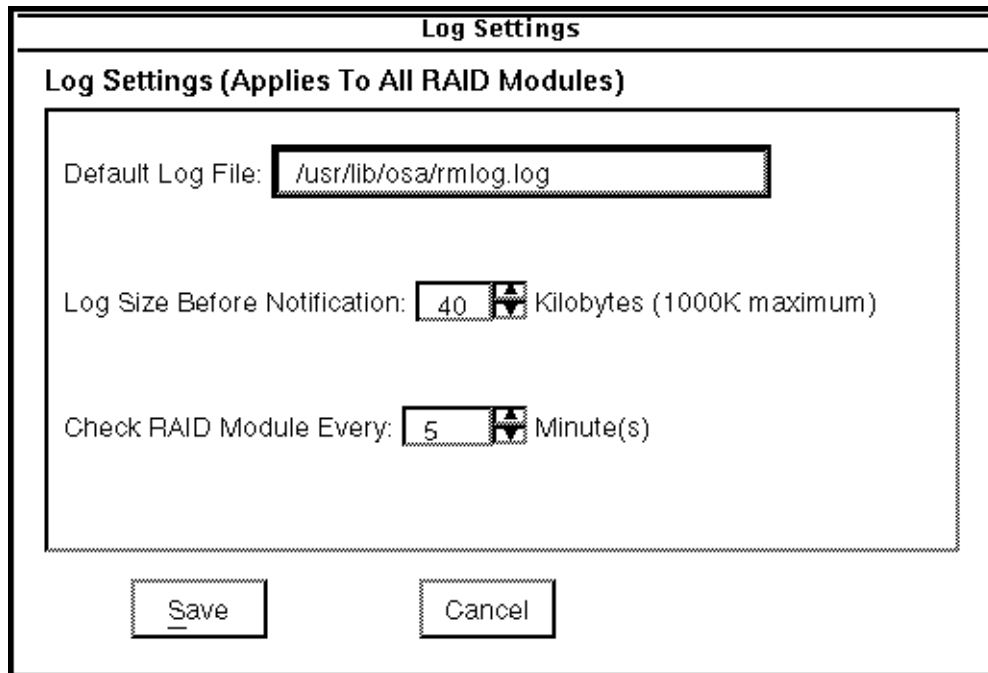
Log Settings

Log Settings (Applies To All RAID Modules)

Default Log File: /usr/lib/osa/rmlog.log

Log Size Before Notification: 40 Kilobytes (1000K maximum)

Check RAID Module Every: 5 Minute(s)

Save

Cancel